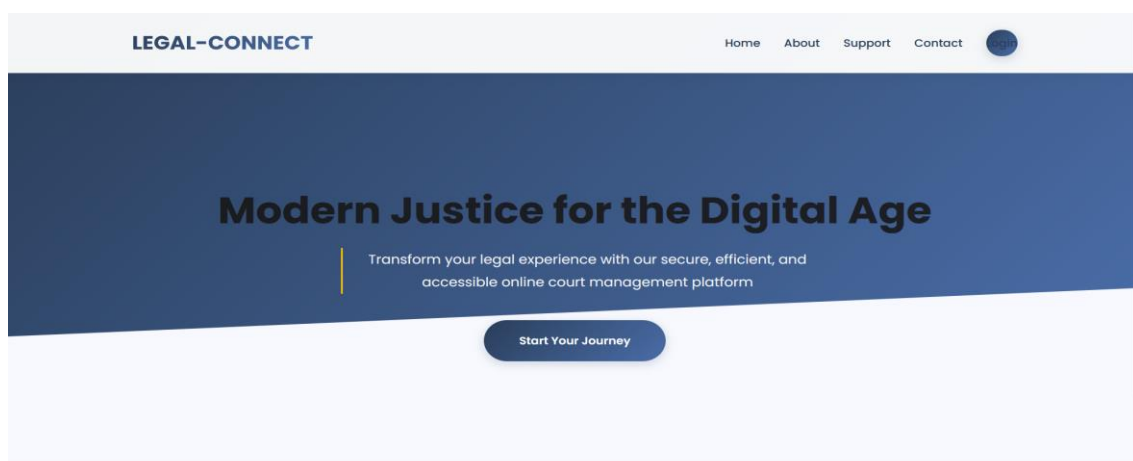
LEGAL-CONNECT

Home About Support Contact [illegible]

Modern Justice for the Digital Age

Transform your legal experience with our secure, efficient, and accessible online court management platform

Start Your Journey